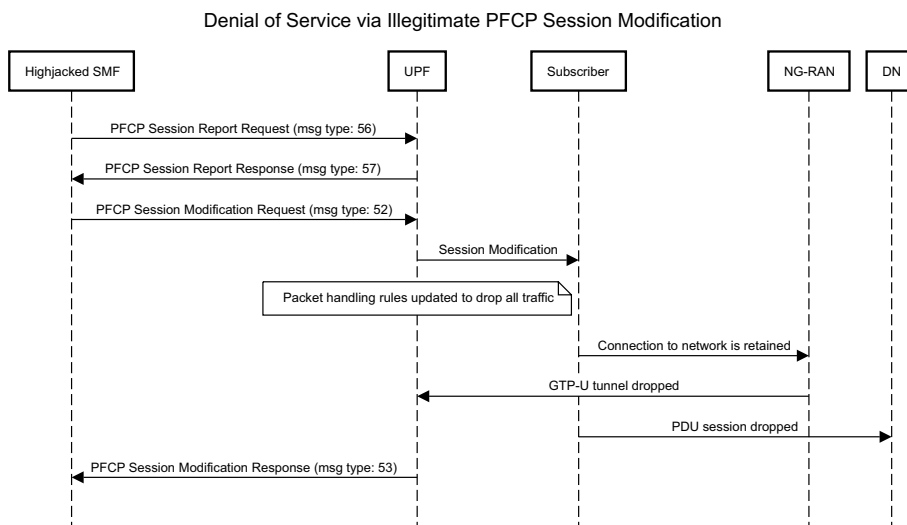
Denial of Service via Illegitimate PFCP Session Modification

Highjacked SMF

UPF

Subscriber

NG-RAN

DN

PFCP Session Report Request (msg type: 56)

PFCP Session Report Response (msg type: 57)

PFCP Session Modification Request (msg type: 52)

Session Modification

Packet handling rules updated to drop all traffic

Connection to network is retained

GTP-U tunnel dropped

PDU session dropped

PFCP Session Modification Response (msg type: 53)